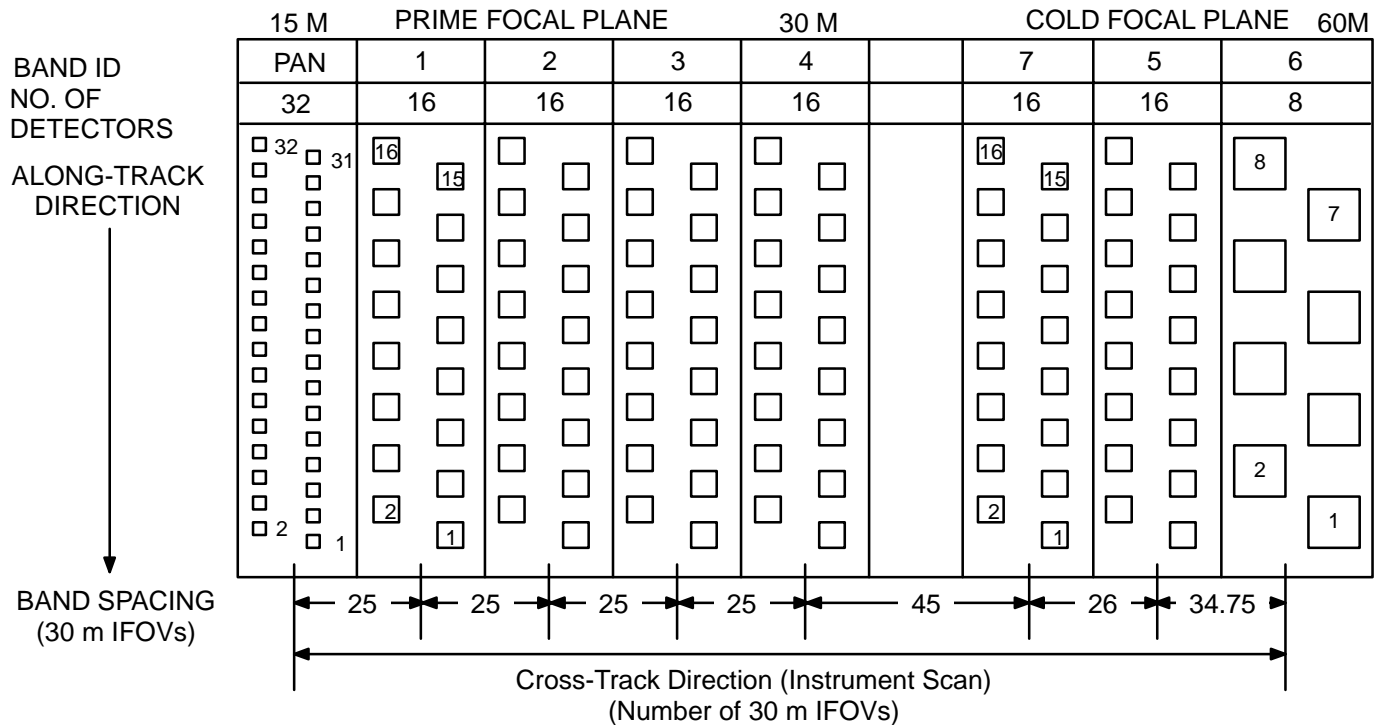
15 M PRIME FOCAL PLANE 30 M COLD FOCAL PLANE 60M

BAND ID
NO. OF DETECTORS

| PAN | 1 | 2 | 3 | 4 | | 7 | 5 | 6 |
|---|---|---|---|---|---|---|---|---|
| 32 | 16 | 16 | 16 | 16 | | 16 | 16 | 8 |

ALONG-TRACK DIRECTION

32 31 16 15 16 15 8 7

2 1 2 1 2 1 2 1

BAND SPACING (30 m IFOVs)

25 25 25 25 45 26 34.75

Cross-Track Direction (Instrument Scan)
(Number of 30 m IFOVs)